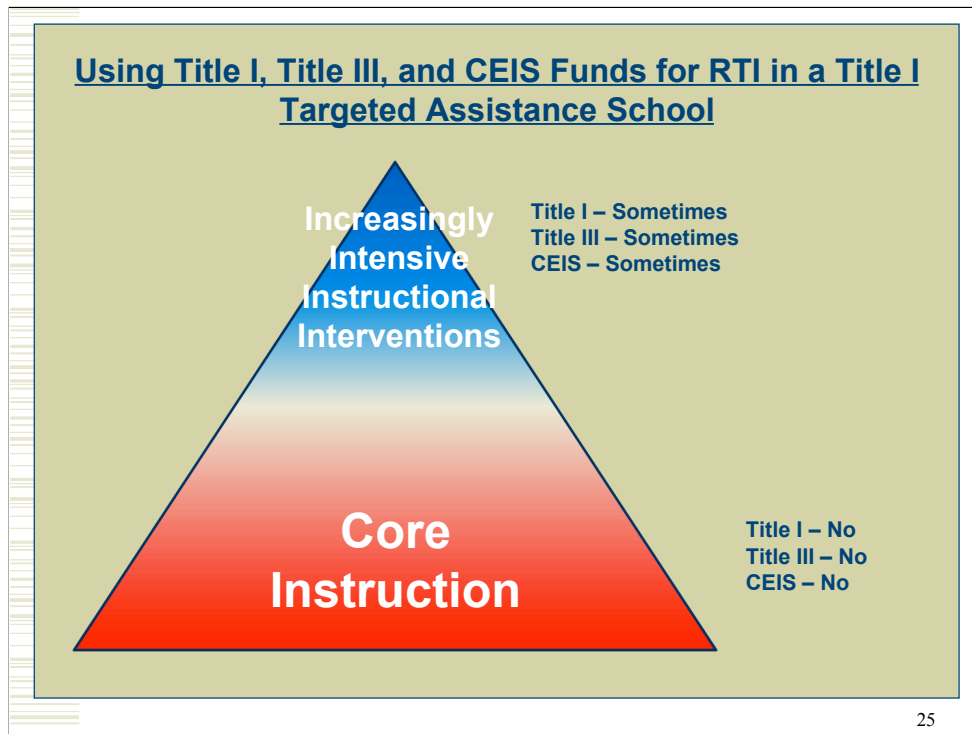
Using Title I, Title III, and CEIS Funds for RTI in a Title I Targeted Assistance School

Increasingly Intensive Instructional Interventions

Title I – Sometimes
Title III – Sometimes
CEIS – Sometimes

Core Instruction

Title I – No
Title III – No
CEIS – No

25